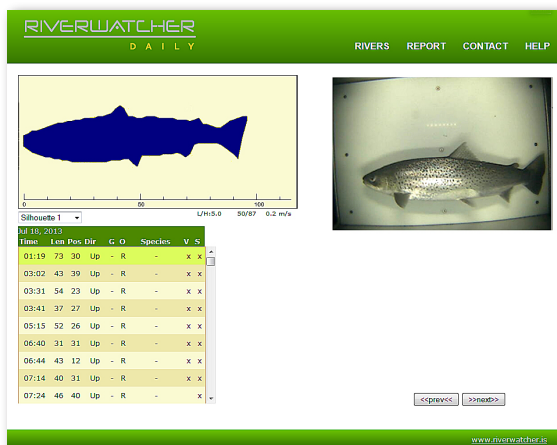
RIVERWATCHER
DAILY

RIVERS REPORT CONTACT HELP

0 50 100
L/H:5.0 30/87 0.2 m/s

Silhouette 1

Jul 18, 2013

| Time | Len | Pos | Dir | G | O | Species | V | S |
|---|---|---|---|---|---|---|---|---|
| 01:19 | 73 | 30 | Up | - | R | - | x | x |
| 03:02 | 43 | 39 | Up | - | R | - | x | x |
| 03:31 | 54 | 23 | Up | - | R | - | x | x |
| 03:41 | 37 | 27 | Up | - | R | - | x | x |
| 05:15 | 52 | 26 | Up | - | R | - | x | x |
| 06:40 | 31 | 31 | Up | - | R | - | x | x |
| 06:44 | 43 | 12 | Up | - | R | - | x | x |
| 07:14 | 40 | 31 | Up | - | R | - | x | x |
| 07:24 | 46 | 40 | Up | - | R | - | x | x |

<<prev<< >>next>>

www.riverwatcher.is